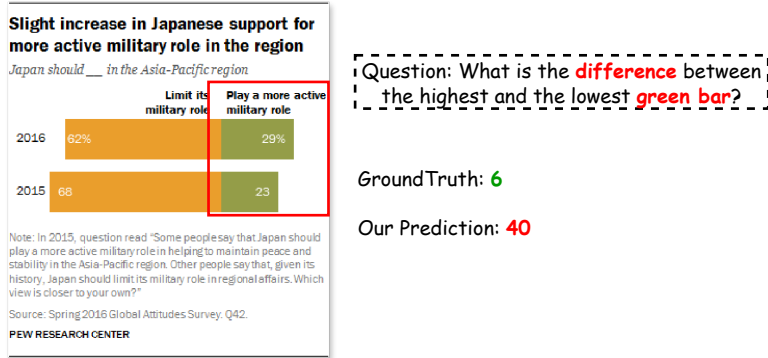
Slight increase in Japanese support for more active military role in the region

Japan should ___ in the Asia-Pacific region

| | Limit its military role | Play a more active military role |
|---|---|---|
| 2016 | 62% | 29% |
| 2015 | 68 | 23 |

Note: In 2015, question read "Some people say that Japan should play a more active military role in helping to maintain peace and stability in the Asia-Pacific region. Other people say that, given its history, Japan should limit its military role in regional affairs. Which view is closer to your own?"

Source: Spring 2016 Global Attitudes Survey. Q42.

PEW RESEARCH CENTER

Question: What is the difference between the highest and the lowest green bar?

GroundTruth: 6

Our Prediction: 40